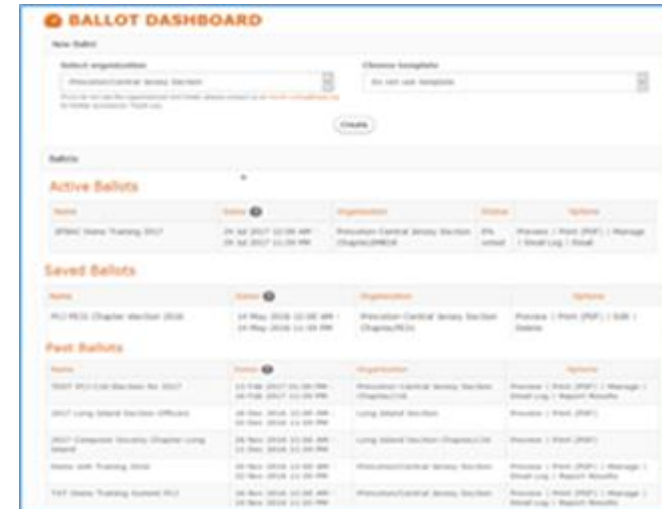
BALLOT DASHBOARD

New Ballot

Select organization

Princeton/Central Jersey Section

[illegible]

Choose template

Do not use template

Create

Ballots

Active Ballots

| Name | Dates | Organization | Status | Options |
|---|---|---|---|---|
| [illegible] Training 2017 | 24 Jul 2017 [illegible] - 28 Jul 2017 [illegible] | Princeton Central Jersey Section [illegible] | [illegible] | Preview \| Print (PDF) \| Manage \| Email Log \| Email |

Saved Ballots

| Name | Dates | Organization | Options |
|---|---|---|---|
| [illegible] Chapter election 2016 | 14 May 2016 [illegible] - 14 May 2016 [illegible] | Princeton Central Jersey Section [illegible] | Preview \| Print (PDF) \| Edit \| Delete |

Past Ballots

| Name | Dates | Organization | Options |
|---|---|---|---|
| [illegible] 2017 | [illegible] 2017 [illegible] | Princeton/Central Jersey Section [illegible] | Preview \| Print (PDF) \| Manage \| Email Log \| Report Results |
| 2017 Long Island Section Officers | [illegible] | Long Island Section | Preview \| Print (PDF) |
| 2017 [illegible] Chapter Long Island | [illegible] | Long Island Section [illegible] | Preview \| Print (PDF) |
| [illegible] Training 2016 | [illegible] | Princeton/Central Jersey Section | Preview \| Print (PDF) \| Manage \| Email Log \| Report Results |
| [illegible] Training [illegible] | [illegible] | Princeton/Central Jersey Section | Preview \| Print (PDF) \| Manage \| Email Log \| Report Results |